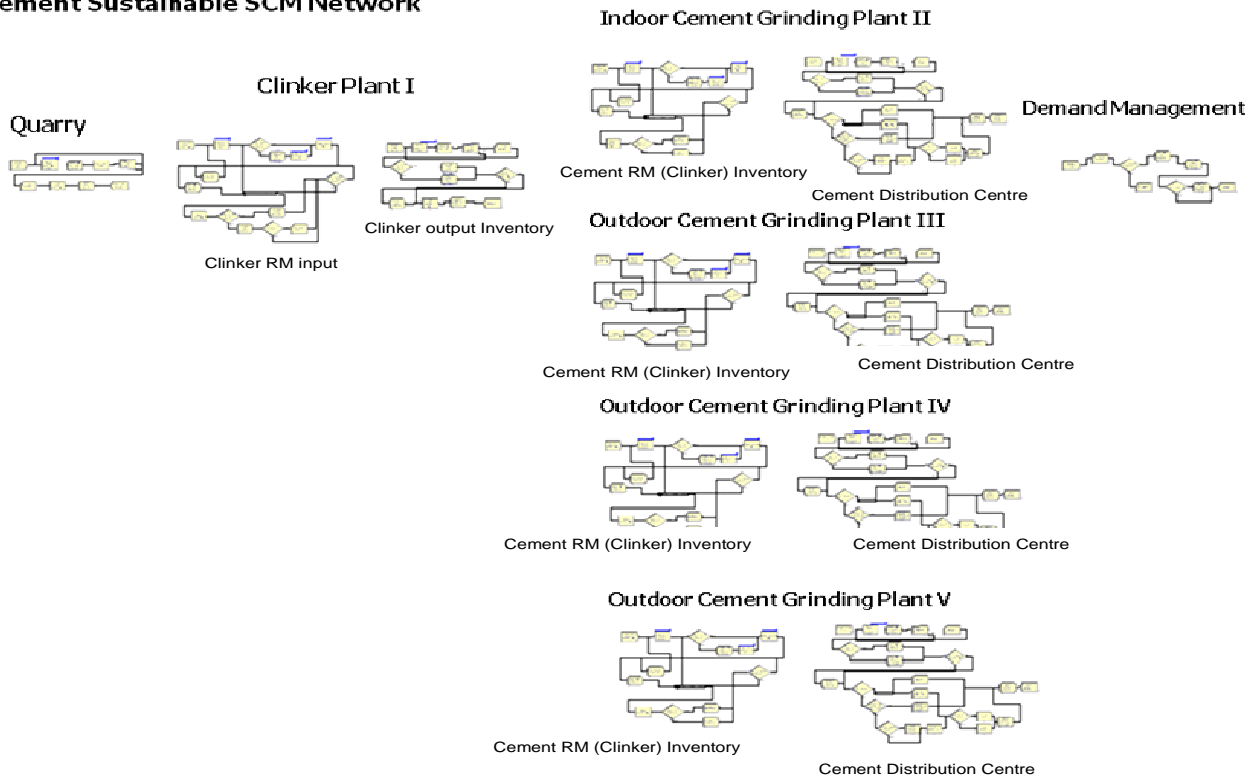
ement Sustainable SCM Network

Indoor Cement Grinding Plant II

Clinker Plant I

Quarry

Demand Management

Cement RM (Clinker) Inventory

Cement Distribution Centre

Clinker output Inventory

Clinker RM input

Outdoor Cement Grinding Plant III

Cement RM (Clinker) Inventory

Cement Distribution Centre

Outdoor Cement Grinding Plant IV

Cement RM (Clinker) Inventory

Cement Distribution Centre

Outdoor Cement Grinding Plant V

Cement RM (Clinker) Inventory

Cement Distribution Centre